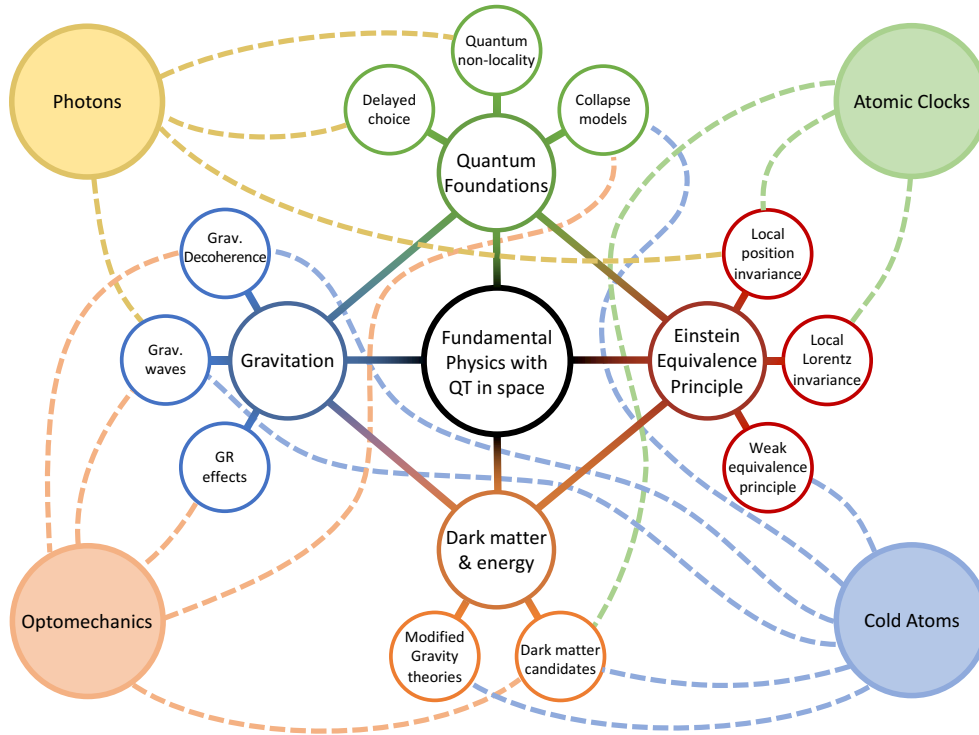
Photons

Quantum non-locality

Delayed choice

Collapse models

Atomic Clocks

Quantum Foundations

Grav. Decoherence

Local position invariance

Grav. waves

Gravitation

Fundamental Physics with QT in space

Einstein Equivalence Principle

Local Lorentz invariance

GR effects

Weak equivalence principle

Dark matter & energy

Optomechanics

Cold Atoms

Modified Gravity theories

Dark matter candidates